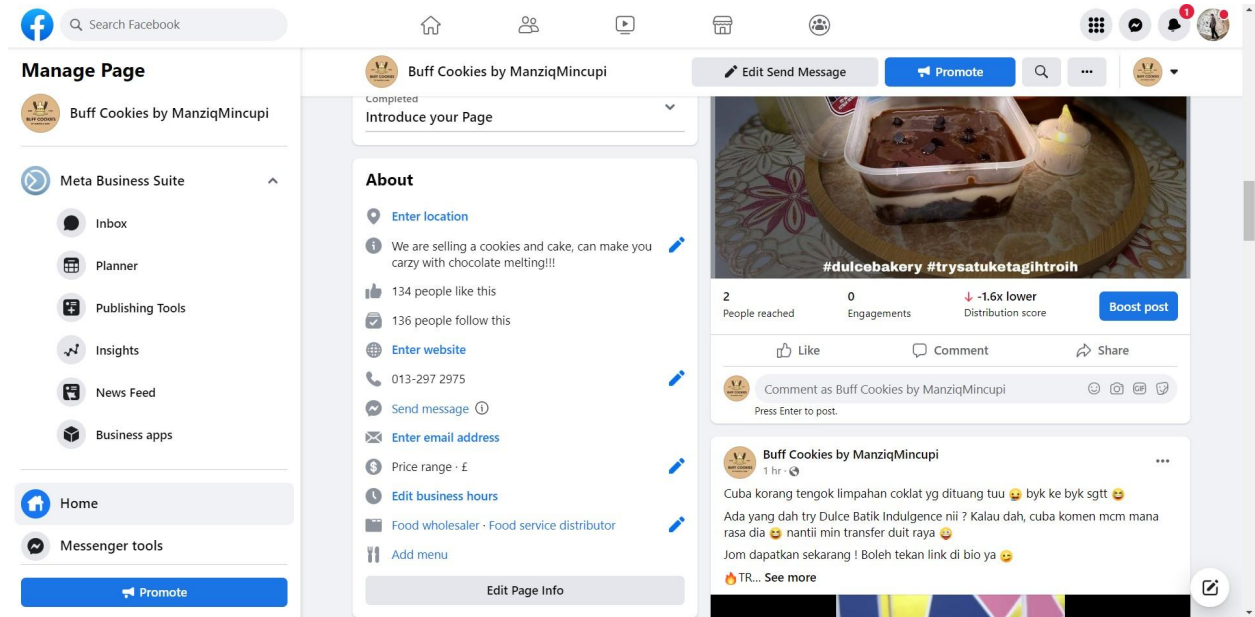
Search Facebook

1

Manage Page

Buff Cookies by ManziqMincupi

Meta Business Suite

Inbox

Planner

Publishing Tools

Insights

News Feed

Business apps

Home

Messenger tools

Promote

Buff Cookies by ManziqMincupi

Edit Send Message

Promote

Completed
Introduce your Page

About

Enter location

We are selling a cookies and cake, can make you carzy with chocolate melting!!!

134 people like this

136 people follow this

Enter website

013-297 2975

Send message

Enter email address

Price range · £

Edit business hours

Food wholesaler · Food service distributor

Add menu

Edit Page Info

#dulcebakery #trysatuketagihtroih

2
People reached

0
Engagements

-1.6x lower
Distribution score

Boost post

Like

Comment

Share

Comment as Buff Cookies by ManziqMincupi

Press Enter to post.

Buff Cookies by ManziqMincupi
1 hr ·

Cuba korang tengok limpahan coklat yg dituang tuu 😜 byk ke byk sgtt 😂

Ada yang dah try Dulce Batik Indulgence nii ? Kalau dah, cuba komen mcm mana rasa dia 😂 nantii min transfer duit raya 😜

Jom dapatkan sekarang ! Boleh tekan link di bio ya 😉

🔥TR... See more